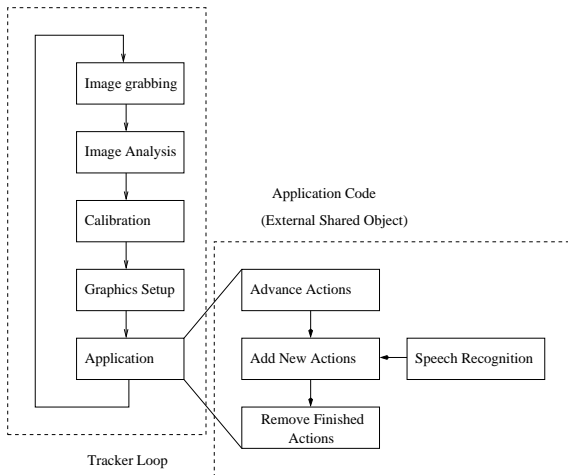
Image grabbing

Image Analysis

Calibration

Graphics Setup

Application

Tracker Loop

Application Code

(External Shared Object)

Advance Actions

Add New Actions

Speech Recognition

Remove Finished Actions